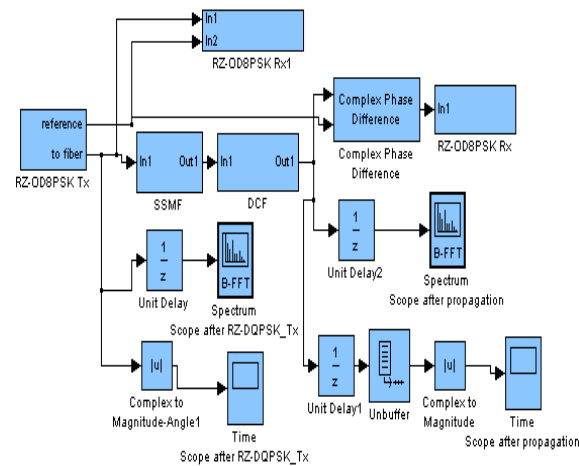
In1
In2
RZ-OD8PSK Rx1

reference
to fiber
RZ-OD8PSK Tx

Complex Phase Difference
Complex Phase Difference

In1
RZ-OD8PSK Rx

In1 Out1
SSMF

In1 Out1
DCF

$\frac{1}{z}$
Unit Delay2

B-FFT
Spectrum
Scope after propagation

$\frac{1}{z}$
Unit Delay

B-FFT
Spectrum
Scope after RZ-DQPSK_Tx

|u|
Complex to Magnitude-Angle1

Time
Scope after RZ-DQPSK_Tx

$\frac{1}{z}$
Unit Delay1

Unbuffer

|u|
Complex to Magnitude

Time
Scope after propagation